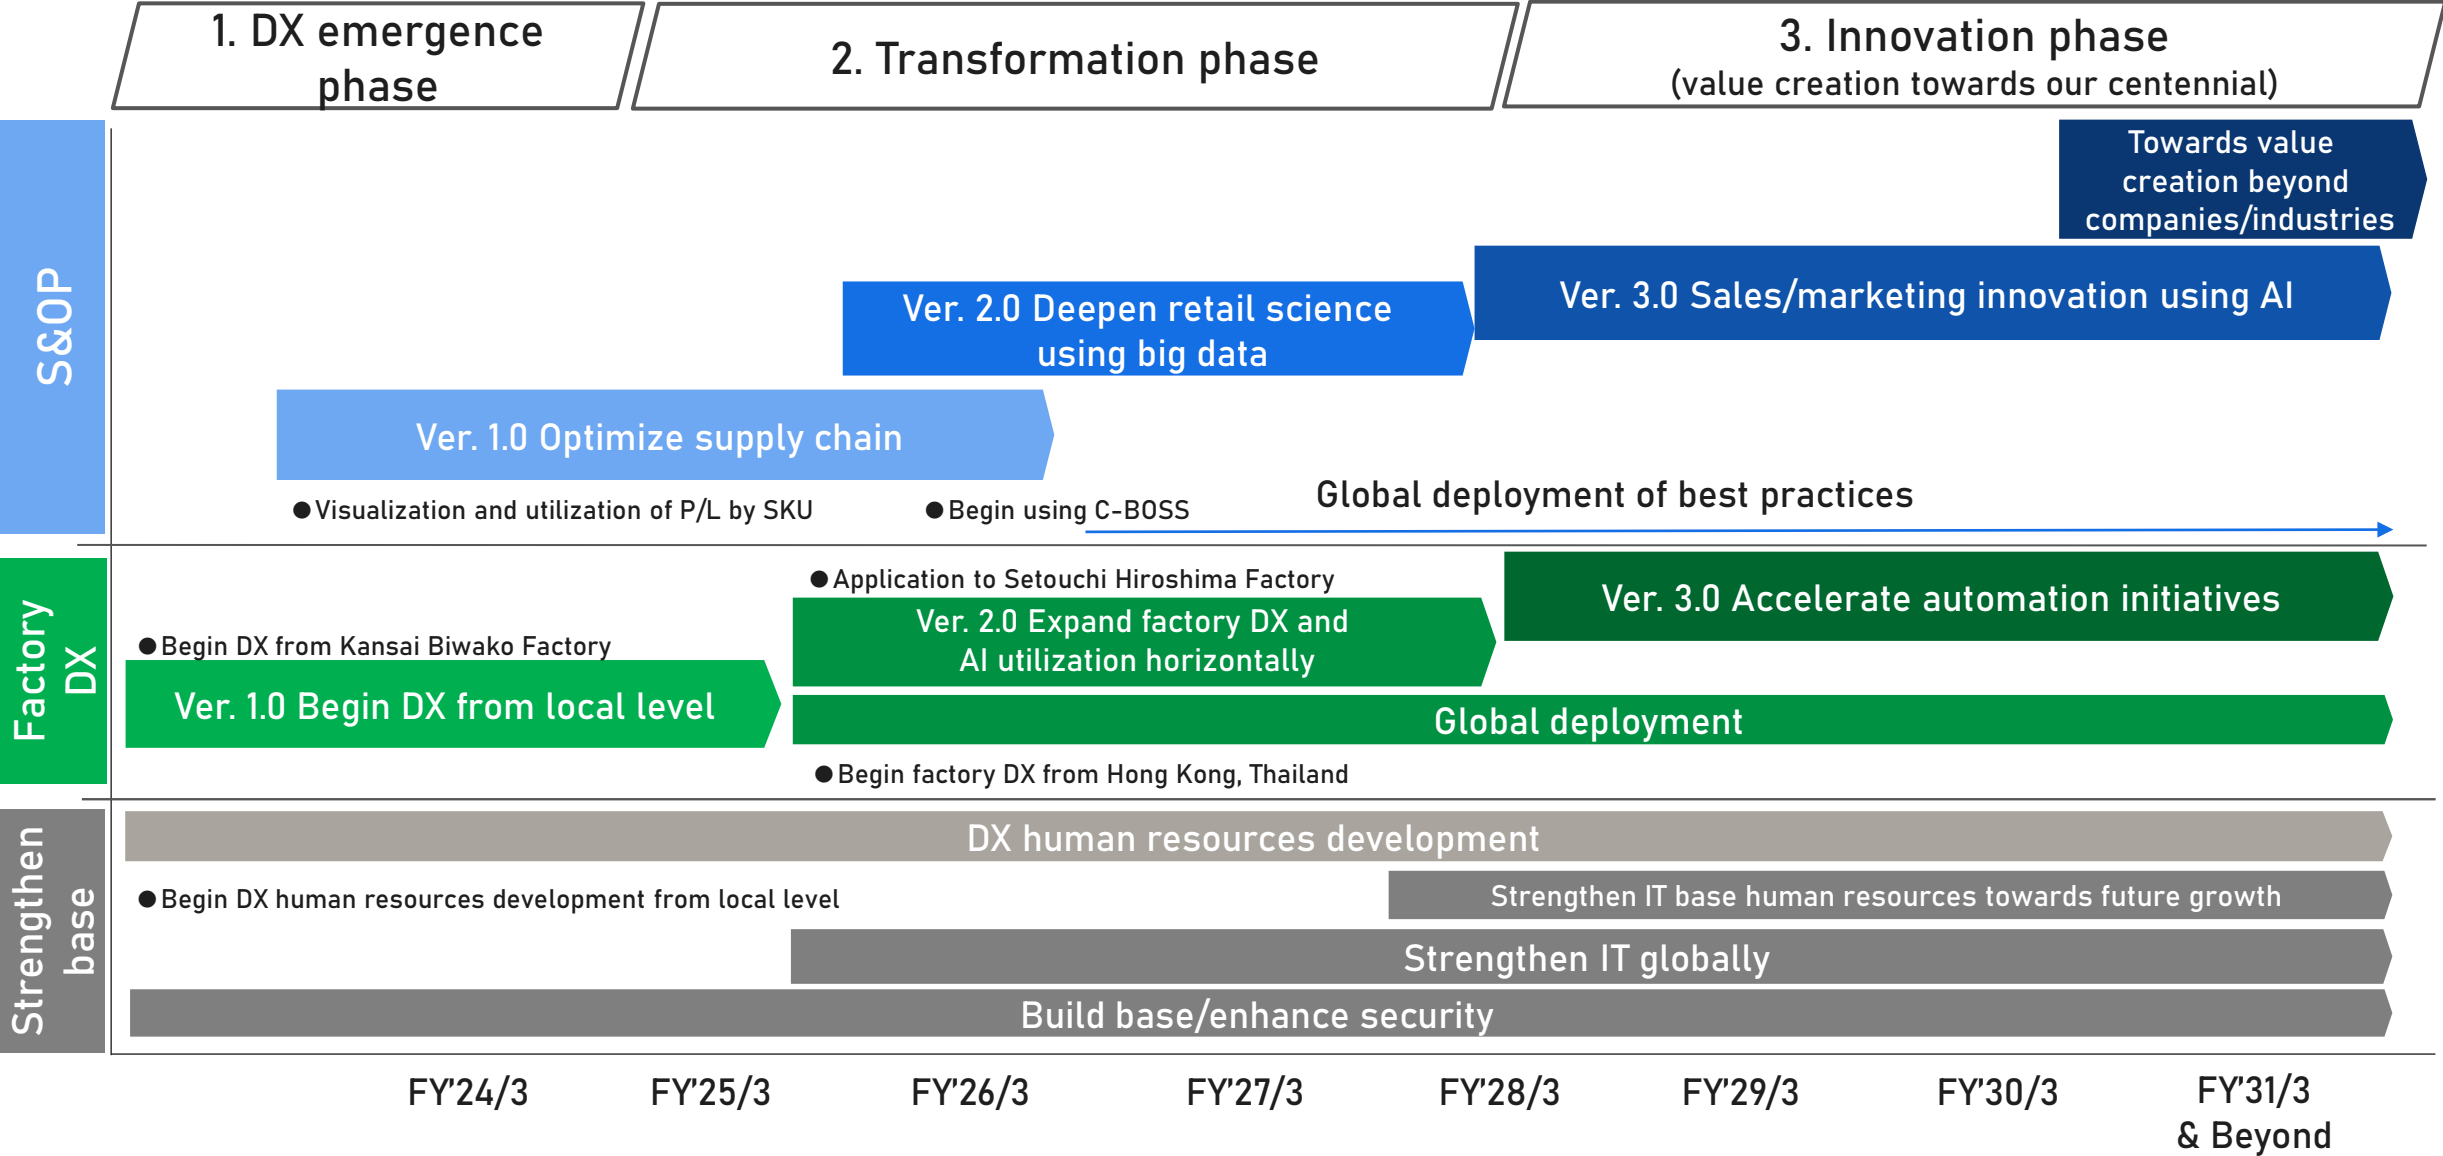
1. DX emergence phase

2. Transformation phase

3. Innovation phase
(value creation towards our centennial)

S&OP

Towards value creation beyond companies/industries

Ver. 3.0 Sales/marketing innovation using AI

Ver. 2.0 Deepen retail science using big data

Ver. 1.0 Optimize supply chain

●Visualization and utilization of P/L by SKU

●Begin using C-BOSS

Global deployment of best practices

Factory DX

●Application to Setouchi Hiroshima Factory

Ver. 3.0 Accelerate automation initiatives

●Begin DX from Kansai Biwako Factory

Ver. 2.0 Expand factory DX and AI utilization horizontally

Ver. 1.0 Begin DX from local level

Global deployment

●Begin factory DX from Hong Kong, Thailand

Strengthen base

DX human resources development

●Begin DX human resources development from local level

Strengthen IT base human resources towards future growth

Strengthen IT globally

Build base/enhance security

FY’24/3 FY’25/3 FY’26/3 FY’27/3 FY’28/3 FY’29/3 FY’30/3 FY’31/3 & Beyond